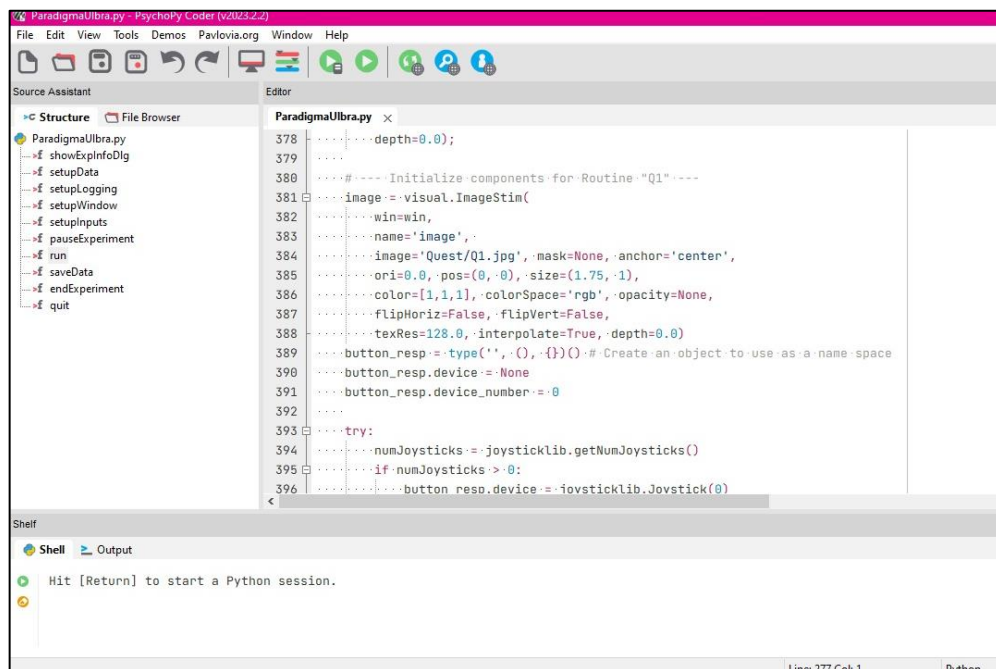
ParadigmaUlbra.py - PsychoPy Coder (v2023.2.2)

File Edit View Tools Demos Pavlovia.org Window Help

Source Assistant

Structure File Browser

ParadigmaUlbra.py
f showExpInfoDlg
f setupData
f setupLogging
f setupWindow
f setupInputs
f pauseExperiment
f run
f saveData
f endExperiment
f quit

Editor

ParadigmaUlbra.py ×

378 depth=0.0);
379
380 # --- Initialize components for Routine "Q1" ---
381 image = visual.ImageStim(
382 win=win,
383 name='image',
384 image='Quest/Q1.jpg', mask=None, anchor='center',
385 ori=0.0, pos=(0, 0), size=(1.75, 1),
386 color=[1,1,1], colorSpace='rgb', opacity=None,
387 flipHoriz=False, flipVert=False,
388 texRes=128.0, interpolate=True, depth=0.0)
389 button_resp = type('', (), {})() # Create an object to use as a name space
390 button_resp.device = None
391 button_resp.device_number = 0
392
393 try:
394 numJoysticks = joysticklib.getNumJoysticks()
395 if numJoysticks > 0:
396 button_resp.device = joysticklib.Joystick(0)

Shelf

Shell Output

Hit [Return] to start a Python session.

Line: 377 Col: 1 Python